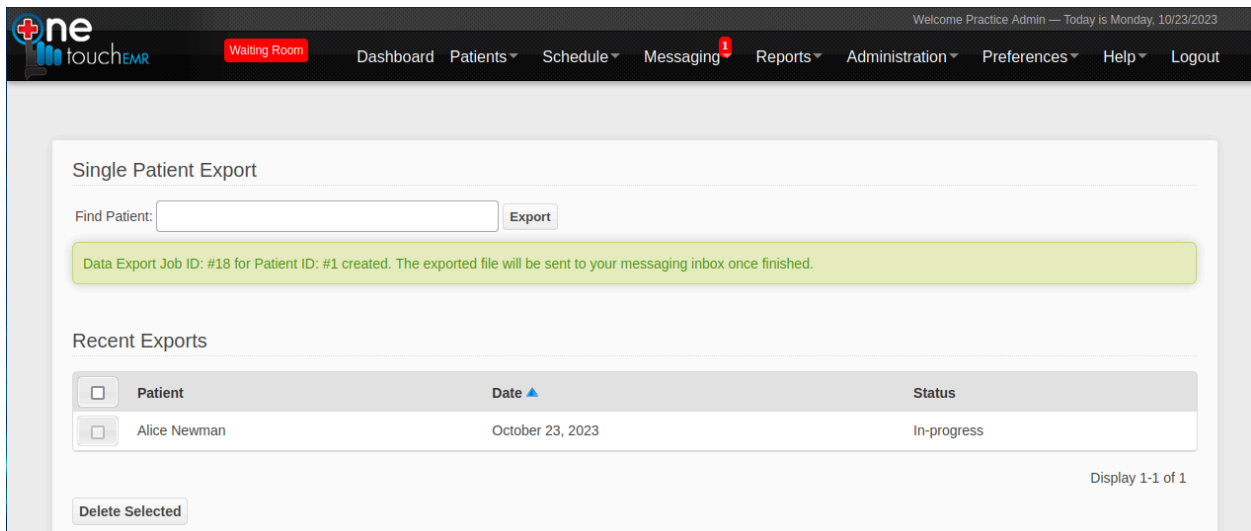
one touchEMR

Waiting Room

Welcome Practice Admin — Today is Monday, 10/23/2023

Dashboard Patients Schedule Messaging 1 Reports Administration Preferences Help Logout

Single Patient Export

Find Patient: Export

Data Export Job ID: #18 for Patient ID: #1 created. The exported file will be sent to your messaging inbox once finished.

Recent Exports

| | Patient | Date ▲ | Status |
|---|---|---|---|
| | Alice Newman | October 23, 2023 | In-progress |

Display 1-1 of 1

Delete Selected